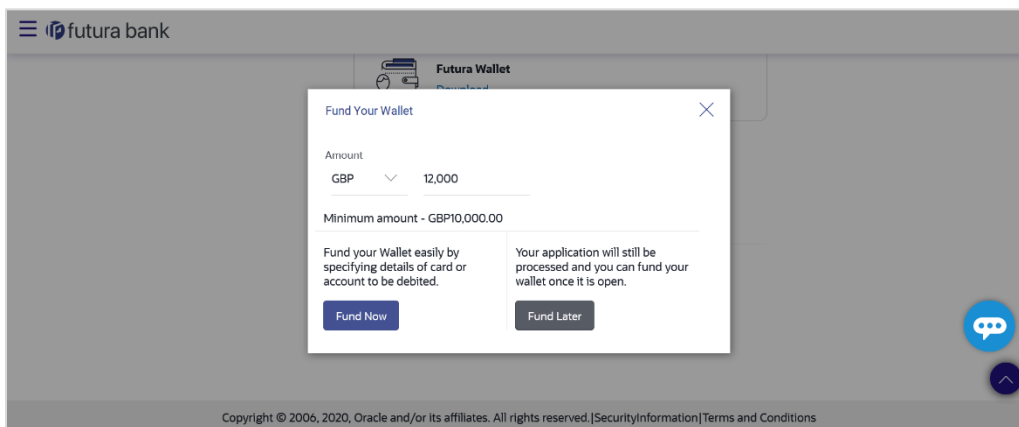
futura bank

Futura Wallet

Download

Fund Your Wallet

Amount

GBP 12,000

Minimum amount - GBP10,000.00

Fund your Wallet easily by specifying details of card or account to be debited.

Fund Now

Your application will still be processed and you can fund your wallet once it is open.

Fund Later

Copyright © 2006, 2020, Oracle and/or its affiliates. All rights reserved.|SecurityInformation|Terms and Conditions